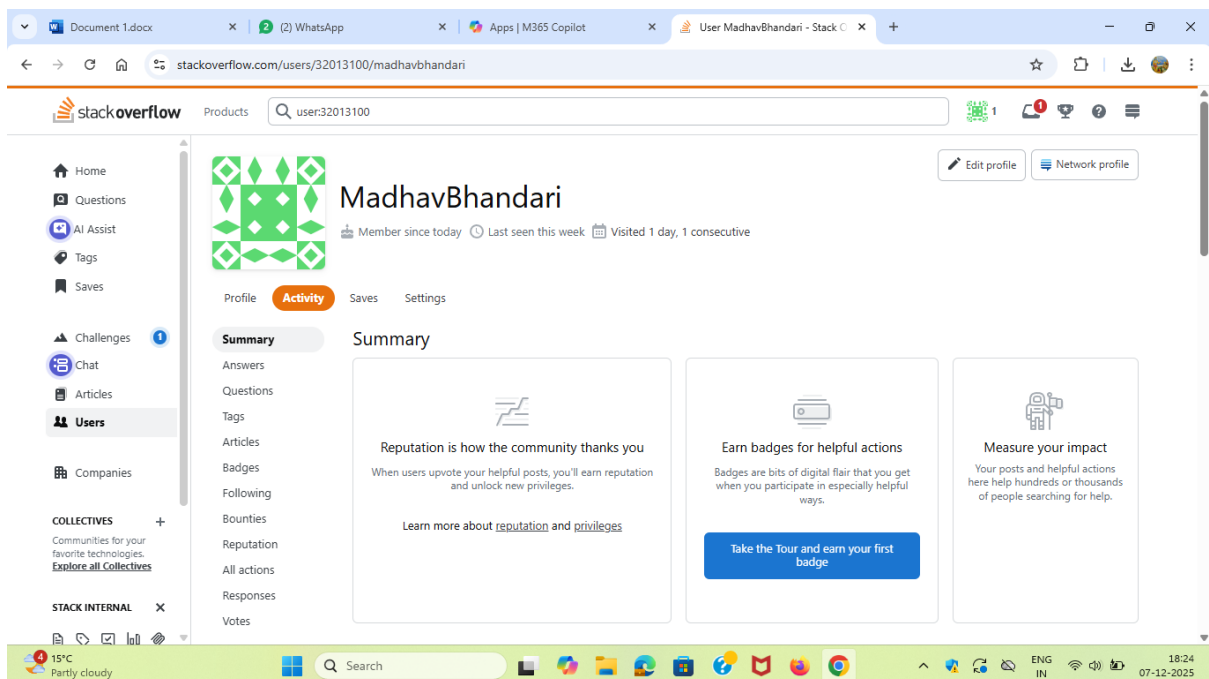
Document 1.docx
(2) WhatsApp
Apps | M365 Copilot
User MadhavBhandari - Stack O

stackoverflow.com/users/32013100/madhavbhandari

stackoverflow
Products
user:32013100
1
1

Home
Questions
AI Assist
Tags
Saves
Challenges 1
Chat
Articles
Users
Companies

COLLECTIVES +
Communities for your favorite technologies.
Explore all Collectives

STACK INTERNAL ×

Edit profile
Network profile

MadhavBhandari
Member since today
Last seen this week
Visited 1 day, 1 consecutive

Profile
Activity
Saves
Settings

Summary
Answers
Questions
Tags
Articles
Badges
Following
Bounties
Reputation
All actions
Responses
Votes

Summary

Reputation is how the community thanks you
When users upvote your helpful posts, you'll earn reputation and unlock new privileges.
Learn more about reputation and privileges

Earn badges for helpful actions
Badges are bits of digital flair that you get when you participate in especially helpful ways.
Take the Tour and earn your first badge

Measure your impact
Your posts and helpful actions here help hundreds or thousands of people searching for help.

4
15°C
Partly cloudy
Search
ENG
IN
18:24
07-12-2025